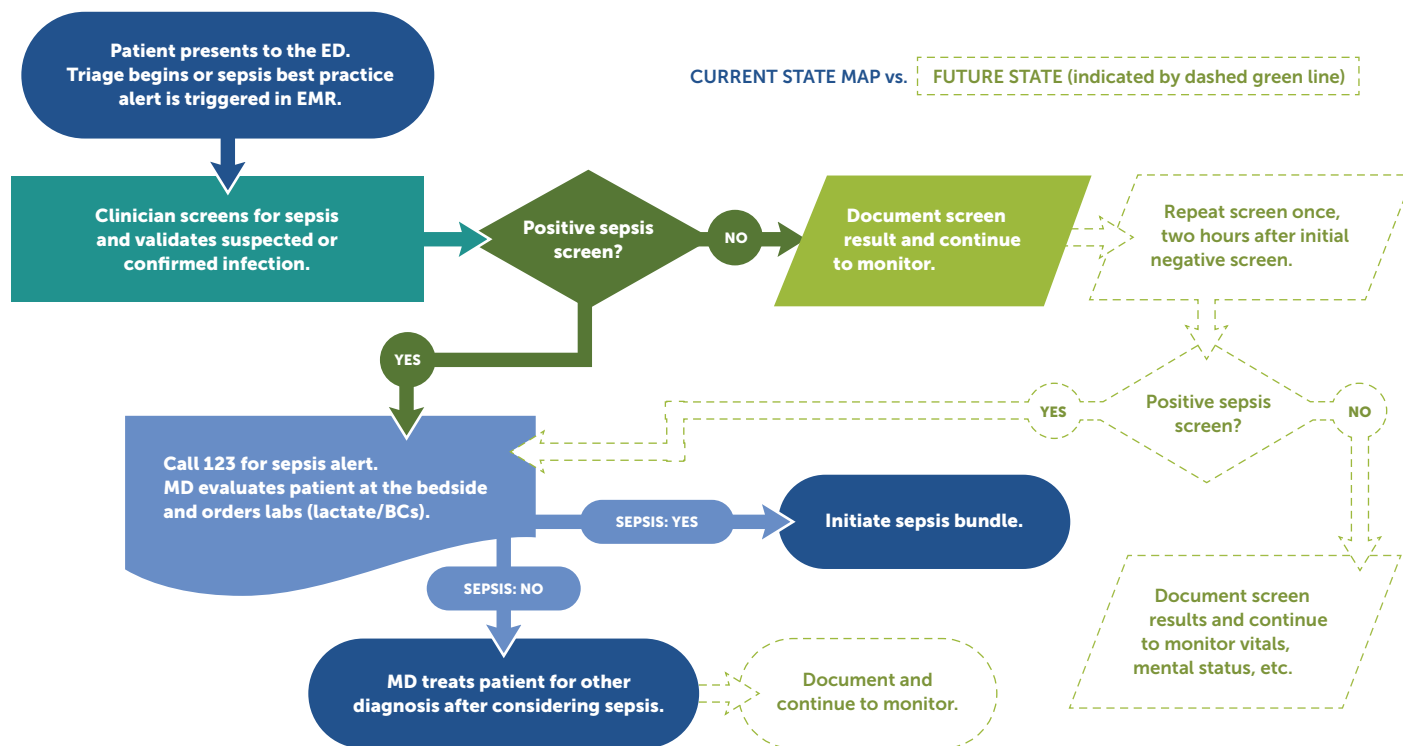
Patient presents to the ED. Triage begins or sepsis best practice alert is triggered in EMR.

CURRENT STATE MAP vs. FUTURE STATE (indicated by dashed green line)

Clinician screens for sepsis and validates suspected or confirmed infection.

Positive sepsis screen?

NO

Document screen result and continue to monitor.

Repeat screen once, two hours after initial negative screen.

YES

Positive sepsis screen?

YES

NO

Call 123 for sepsis alert. MD evaluates patient at the bedside and orders labs (lactate/BCs).

SEPSIS: YES

Initiate sepsis bundle.

SEPSIS: NO

Document screen results and continue to monitor vitals, mental status, etc.

MD treats patient for other diagnosis after considering sepsis.

Document and continue to monitor.